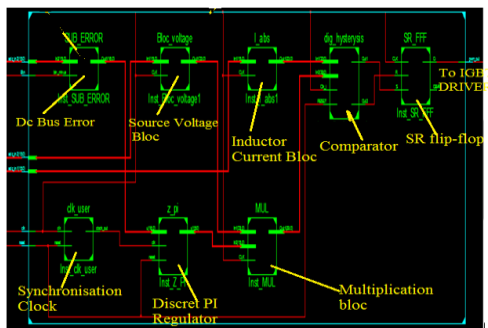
SUB_ERROR
Inst_SUB_ERROR
Bloc_voltage
Inst_Bloc_voltage1
I_abs
Inst_I_abs1
dig_hysteresis
SR_FFF
Inst_SR_FFF
To IGB
DRIVER
Dc Bus Error
Source Voltage Bloc
Inductor Current Bloc
Comparator
SR flip-flop
clk_user
Inst_clk_user
z_pi
Inst_Z_pi
MUL
Inst_MUL
Synchronisation Clock
Discret PI Regulator
Multiplication bloc